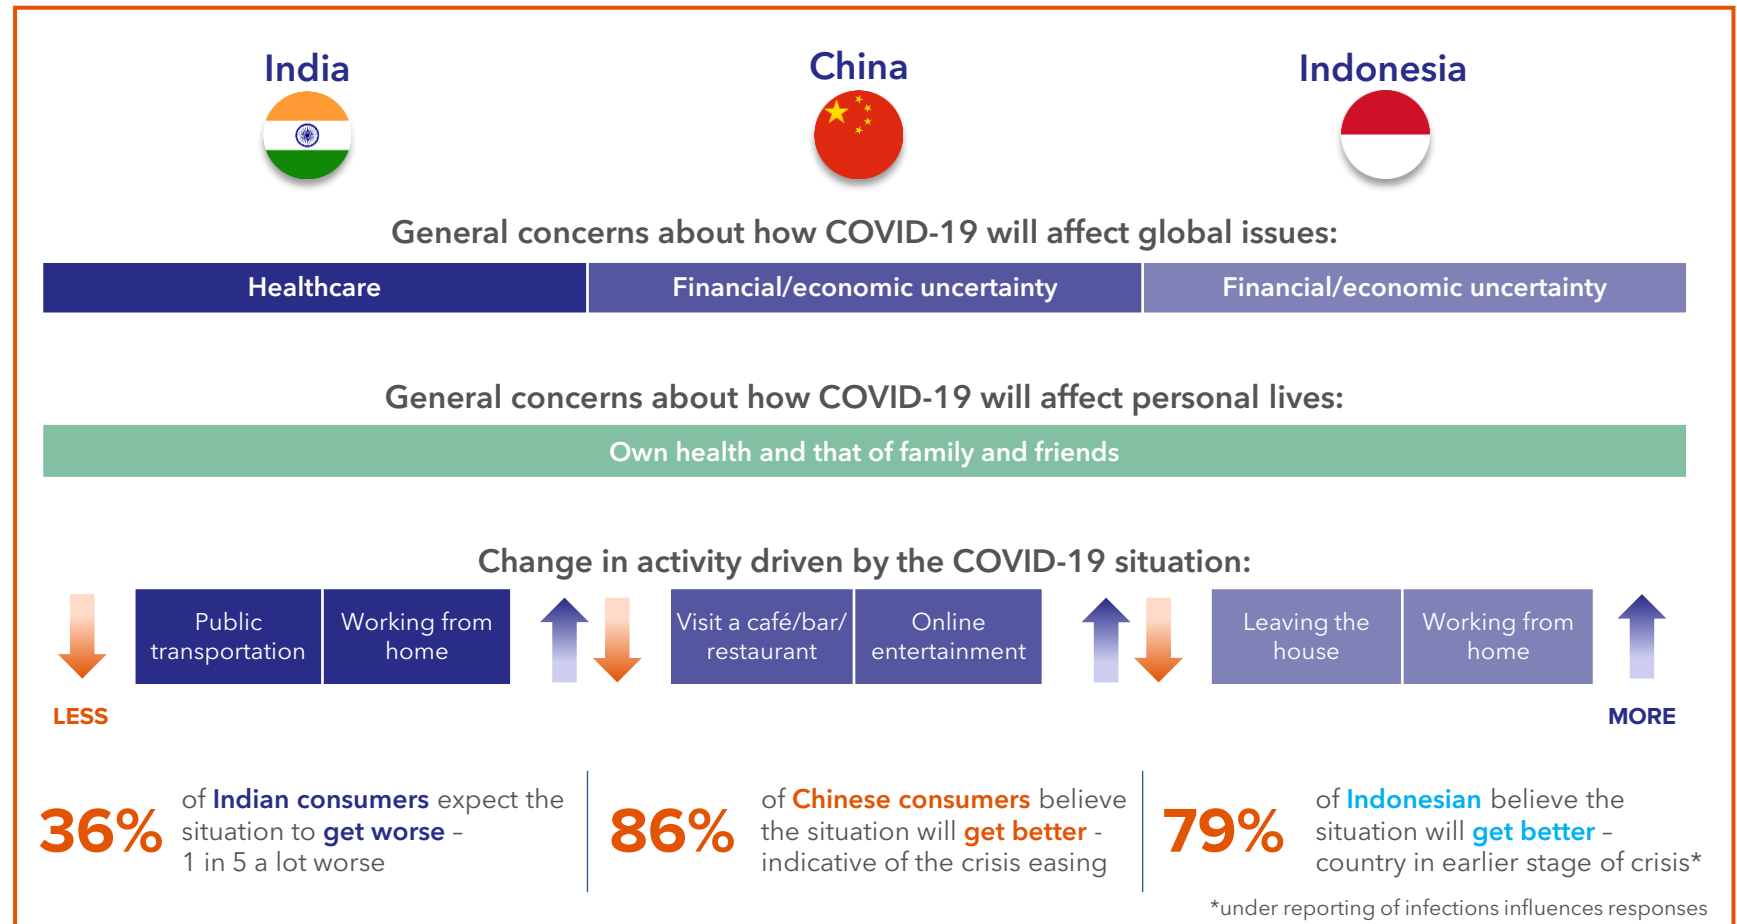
India

China

Indonesia

General concerns about how COVID-19 will affect global issues:

| Healthcare | Financial/economic uncertainty | Financial/economic uncertainty |
|---|---|---|

General concerns about how COVID-19 will affect personal lives:

Own health and that of family and friends

Change in activity driven by the COVID-19 situation:

Public transportation

Working from home

Visit a café/bar/ restaurant

Online entertainment

Leaving the house

Working from home

LESS

MORE

36% of Indian consumers expect the situation to get worse – 1 in 5 a lot worse

86% of Chinese consumers believe the situation will get better - indicative of the crisis easing

79% of Indonesian believe the situation will get better – country in earlier stage of crisis*

*under reporting of infections influences responses